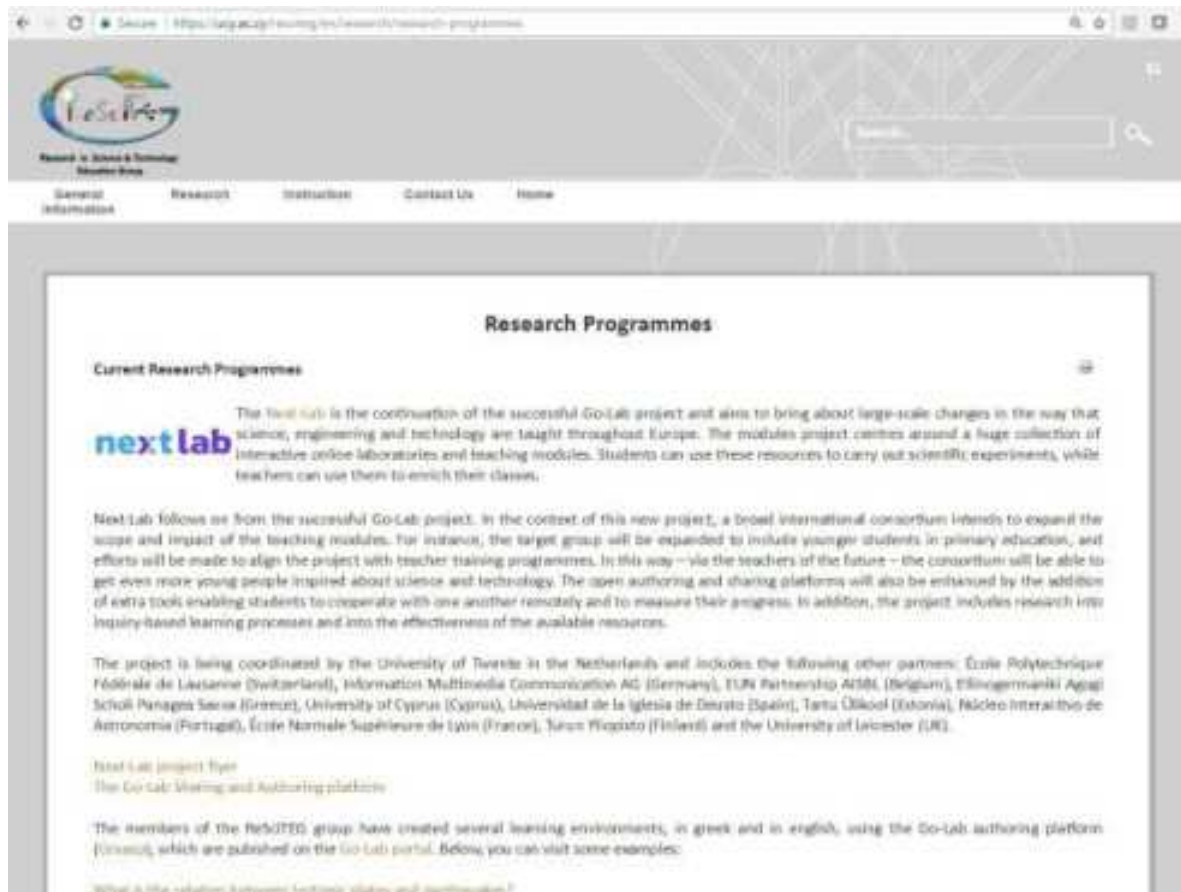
Secure | https://uop.ac.cy/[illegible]

ReSciTEG
Research in Science & Technology Education Group

Search...

General Information
Research
Instruction
Contact Us
Home

Research Programmes

Current Research Programmes

nextlab

The Next-Lab is the continuation of the successful Go-Lab project and aims to bring about large-scale changes in the way that science, engineering and technology are taught throughout Europe. The modules project centres around a huge collection of interactive online laboratories and teaching modules. Students can use these resources to carry out scientific experiments, while teachers can use them to enrich their classes.

Next-Lab follows on from the successful Go-Lab project. In the context of this new project, a broad international consortium intends to expand the scope and impact of the teaching modules. For instance, the target group will be expanded to include younger students in primary education, and efforts will be made to align the project with teacher training programmes. In this way – via the teachers of the future – the consortium will be able to get even more young people inspired about science and technology. The open authoring and sharing platforms will also be enhanced by the addition of extra tools enabling students to cooperate with one another remotely and to measure their progress. In addition, the project includes research into inquiry-based learning processes and into the effectiveness of the available resources.

The project is being coordinated by the University of Twente in the Netherlands and includes the following other partners: École Polytechnique Fédérale de Lausanne (Switzerland), Information Multimedia Communication AG (Germany), EUN Partnership AISBL (Belgium), Ellinogermaniki Agogi Scholi Panagea Savva (Greece), University of Cyprus (Cyprus), Universidad de la Iglesia de Deusto (Spain), Tartu Ülikool (Estonia), Núcleo Interactivo de Astronomia (Portugal), École Normale Supérieure de Lyon (France), Turun Yliopisto (Finland) and the University of Leicester (UK).

Next-Lab project flyer
The Go-Lab Sharing and Authoring platform

The members of the ReSciTEG group have created several learning environments, in greek and in english, using the Go-Lab authoring platform ([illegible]), which are published on the Go-Lab portal. Below, you can visit some examples:

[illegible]